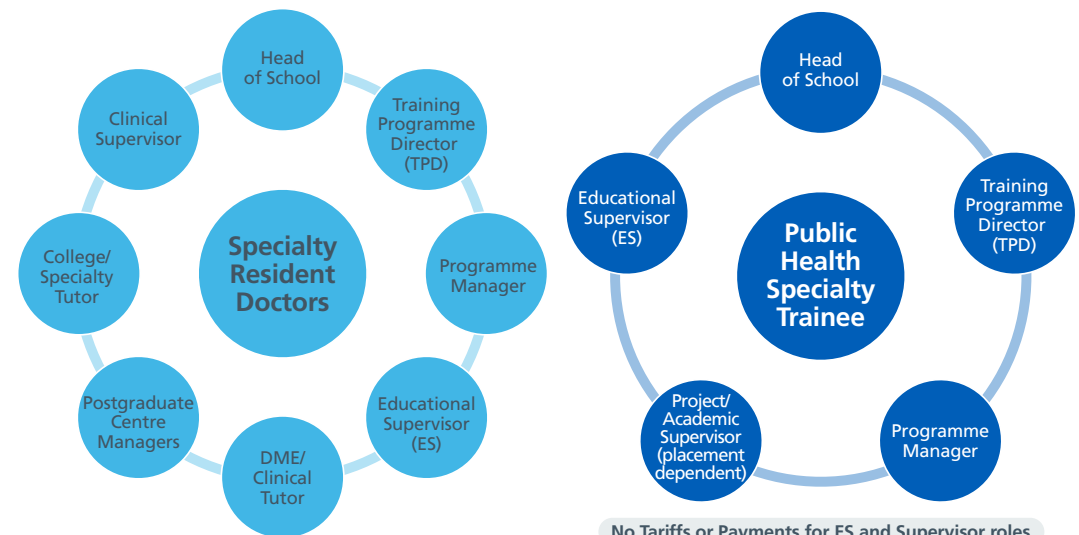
Head of School

Training Programme Director (TPD)

Programme Manager

Educational Supervisor (ES)

DME/ Clinical Tutor

Postgraduate Centre Managers

College/ Specialty Tutor

Clinical Supervisor

Specialty Resident Doctors

Head of School

Training Programme Director (TPD)

Programme Manager

Project/ Academic Supervisor (placement dependent)

Educational Supervisor (ES)

Public Health Specialty Trainee

No Tariffs or Payments for ES and Supervisor roles